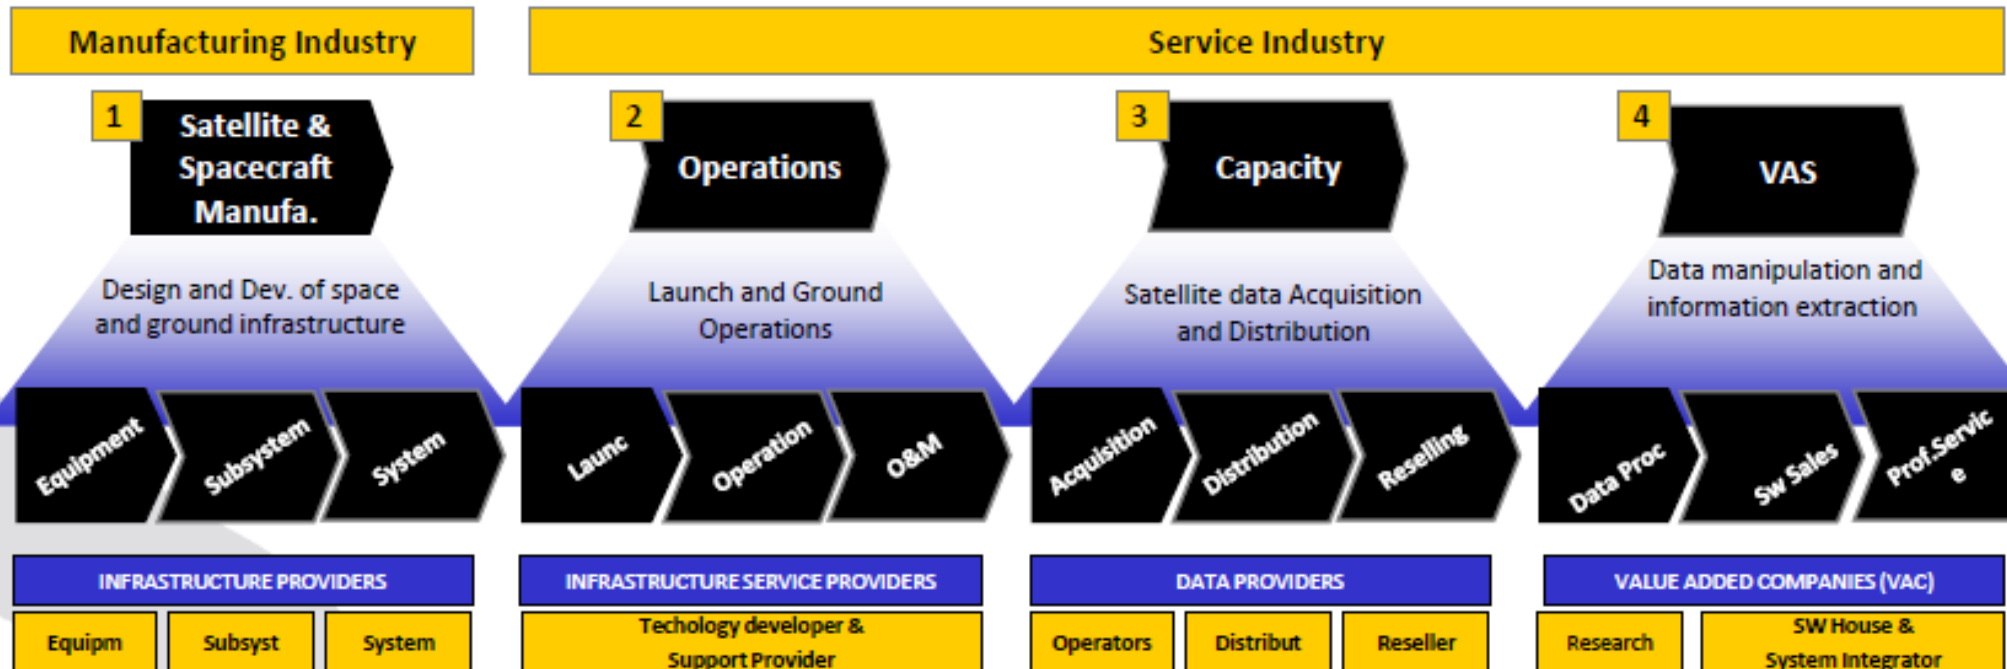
Manufacturing Industry

Service Industry

1 Satellite & Spacecraft Manufa.

Design and Dev. of space and ground infrastructure

Equipment Subsystem System

INFRASTRUCTURE PROVIDERS

Equipm Subsyst System

2 Operations

Launch and Ground Operations

Launc Operation O&M

INFRASTRUCTURE SERVICE PROVIDERS

Techology developer & Support Provider

3 Capacity

Satellite data Acquisition and Distribution

Acquisition Distribution Reselling

DATA PROVIDERS

Operators Distribut Reseller

4 VAS

Data manipulation and information extraction

Data Proc Sw Sales Prof.Servic e

VALUE ADDED COMPANIES (VAC)

Research SW House & System Integrator